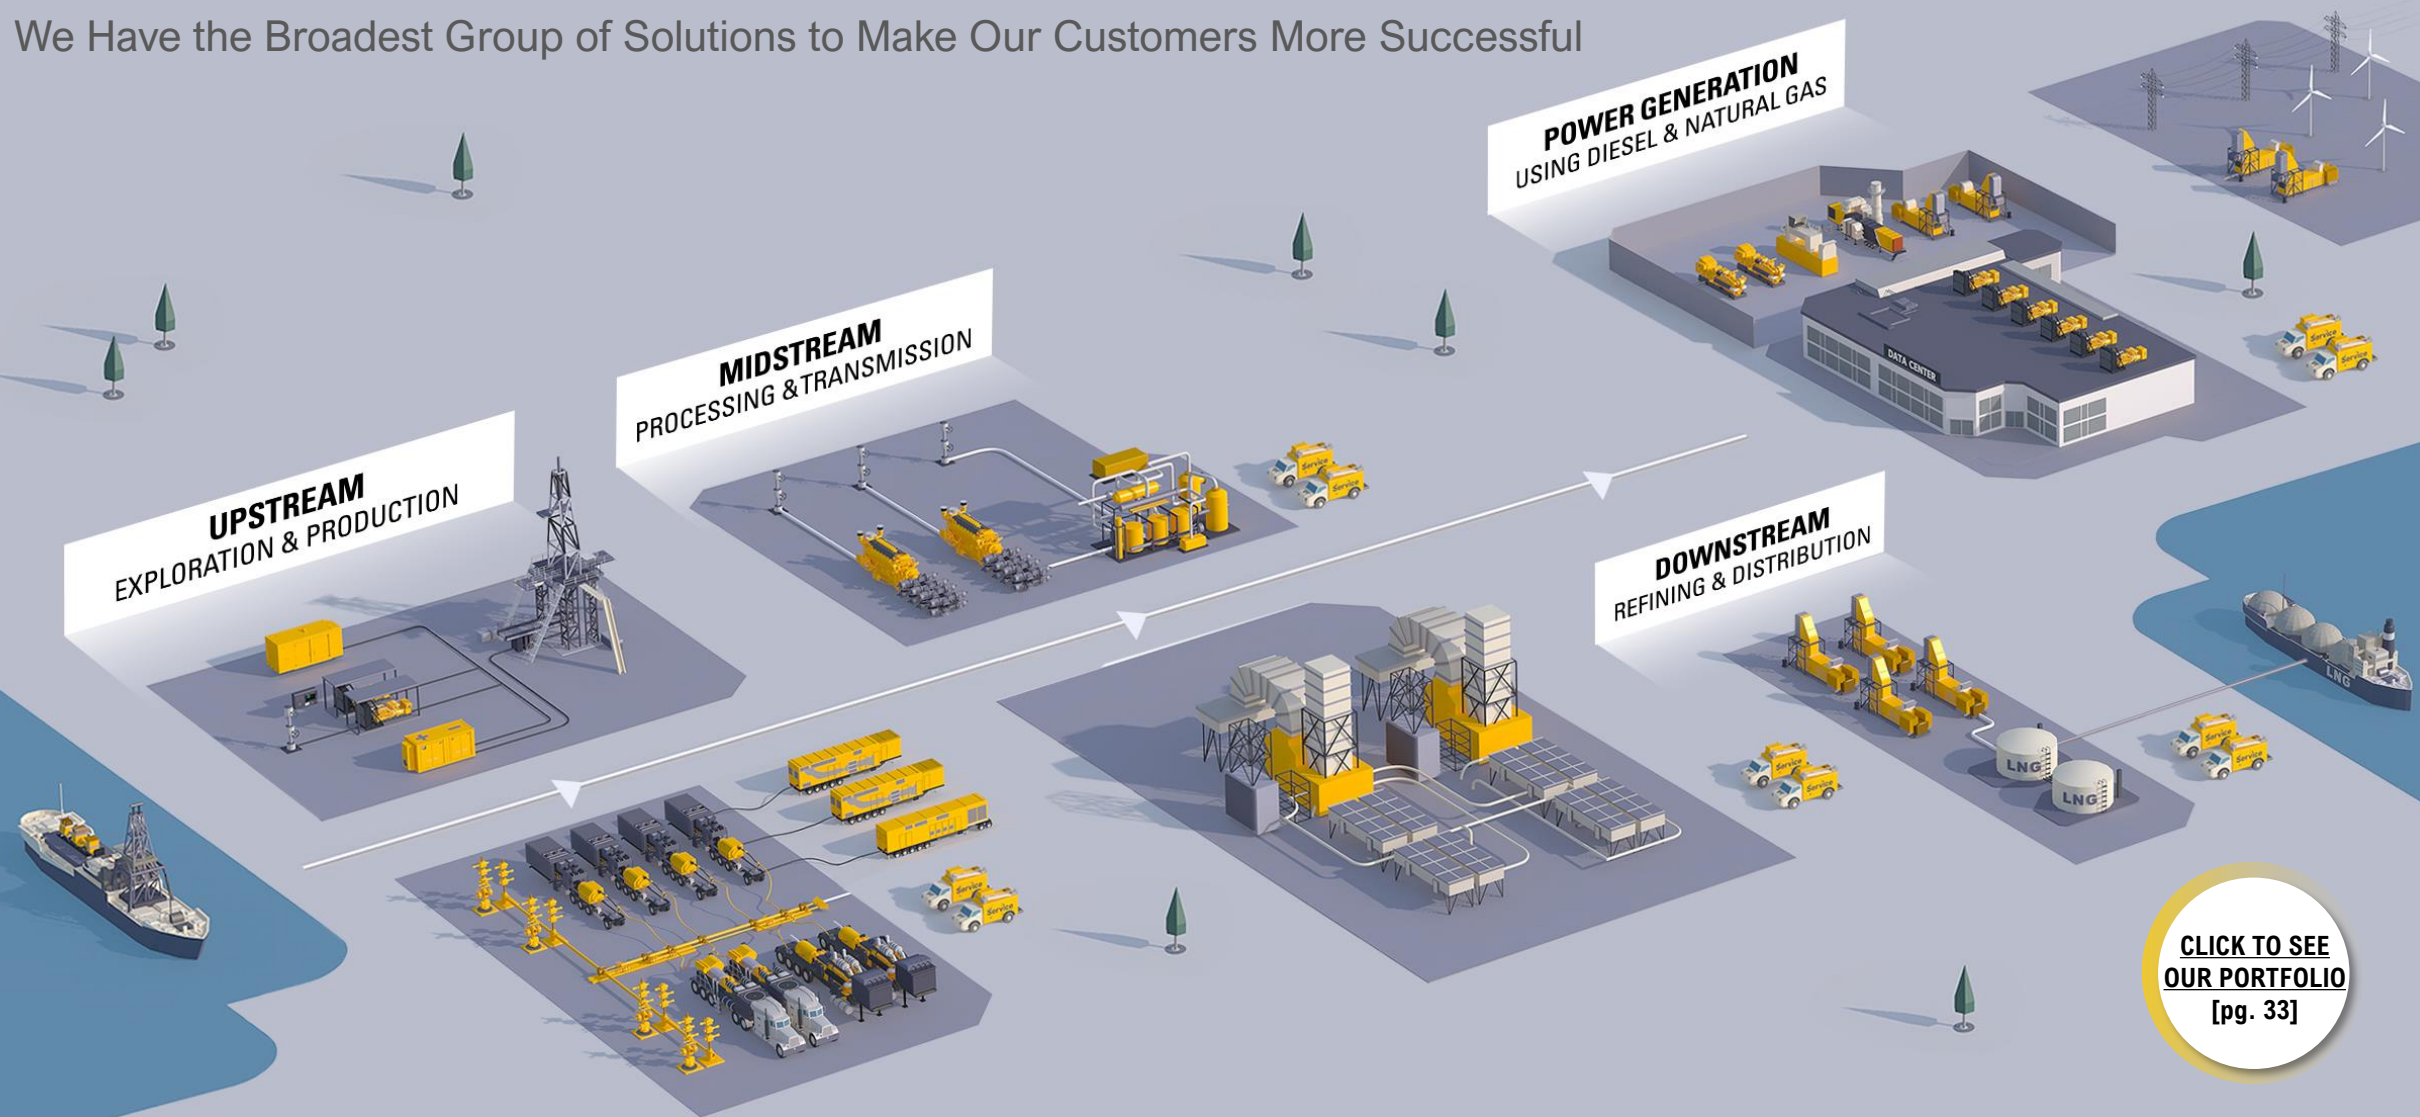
We Have the Broadest Group of Solutions to Make Our Customers More Successful

POWER GENERATION
USING DIESEL & NATURAL GAS

MIDSTREAM
PROCESSING & TRANSMISSION

UPSTREAM
EXPLORATION & PRODUCTION

DOWNSTREAM
REFINING & DISTRIBUTION

DATA CENTER

Service

LNG

LNG

LNG

CLICK TO SEE OUR PORTFOLIO [pg. 33]